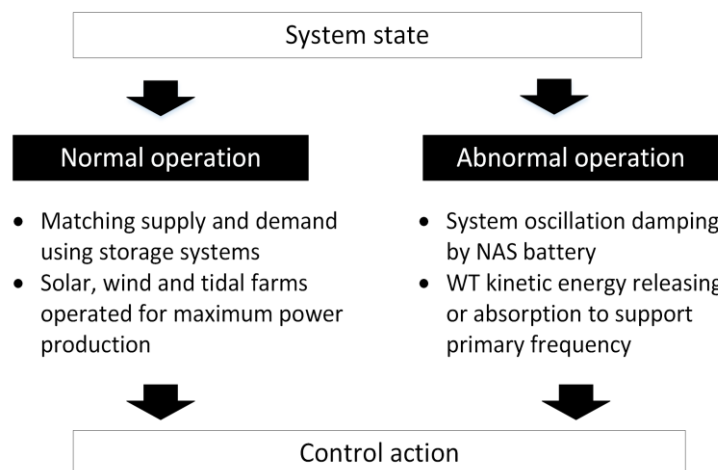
System state

Normal operation

- Matching supply and demand using storage systems
- Solar, wind and tidal farms operated for maximum power production

Abnormal operation

- System oscillation damping by NAS battery
- WT kinetic energy releasing or absorption to support primary frequency

Control action